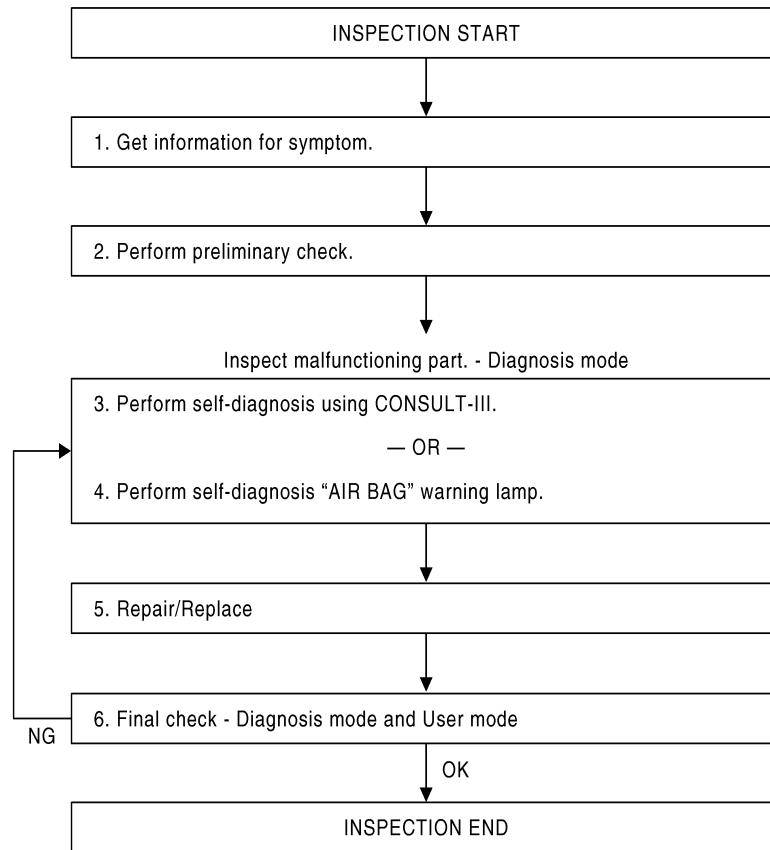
INSPECTION START

1. Get information for symptom.

2. Perform preliminary check.

Inspect malfunctioning part. - Diagnosis mode

3. Perform self-diagnosis using CONSULT-III.

— OR —

4. Perform self-diagnosis “AIR BAG” warning lamp.

5. Repair/Replace

6. Final check - Diagnosis mode and User mode

NG

OK

INSPECTION END